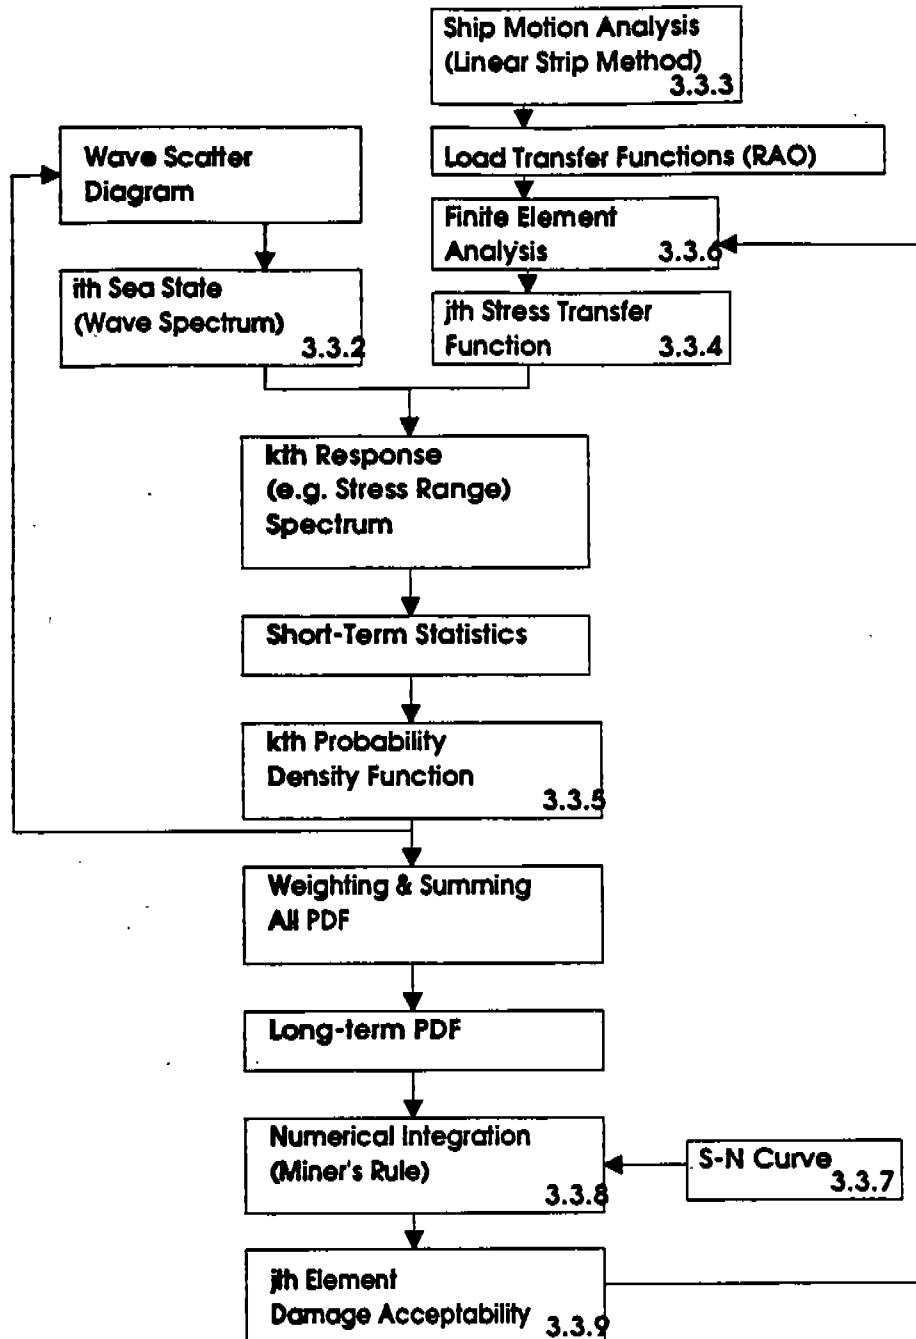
Ship Motion Analysis
(Linear Strip Method)
3.3.3

Load Transfer Functions (RAO)

Wave Scatter
Diagram

Finite Element
Analysis 3.3.6

ith Sea State
(Wave Spectrum)
3.3.2

jth Stress Transfer
Function 3.3.4

kth Response
(e.g. Stress Range)
Spectrum

Short-Term Statistics

kth Probability
Density Function
3.3.5

Weighting & Summing
All PDF

Long-term PDF

Numerical Integration
(Miner's Rule)
3.3.8

S-N Curve
3.3.7

jth Element
Damage Acceptability 3.3.9